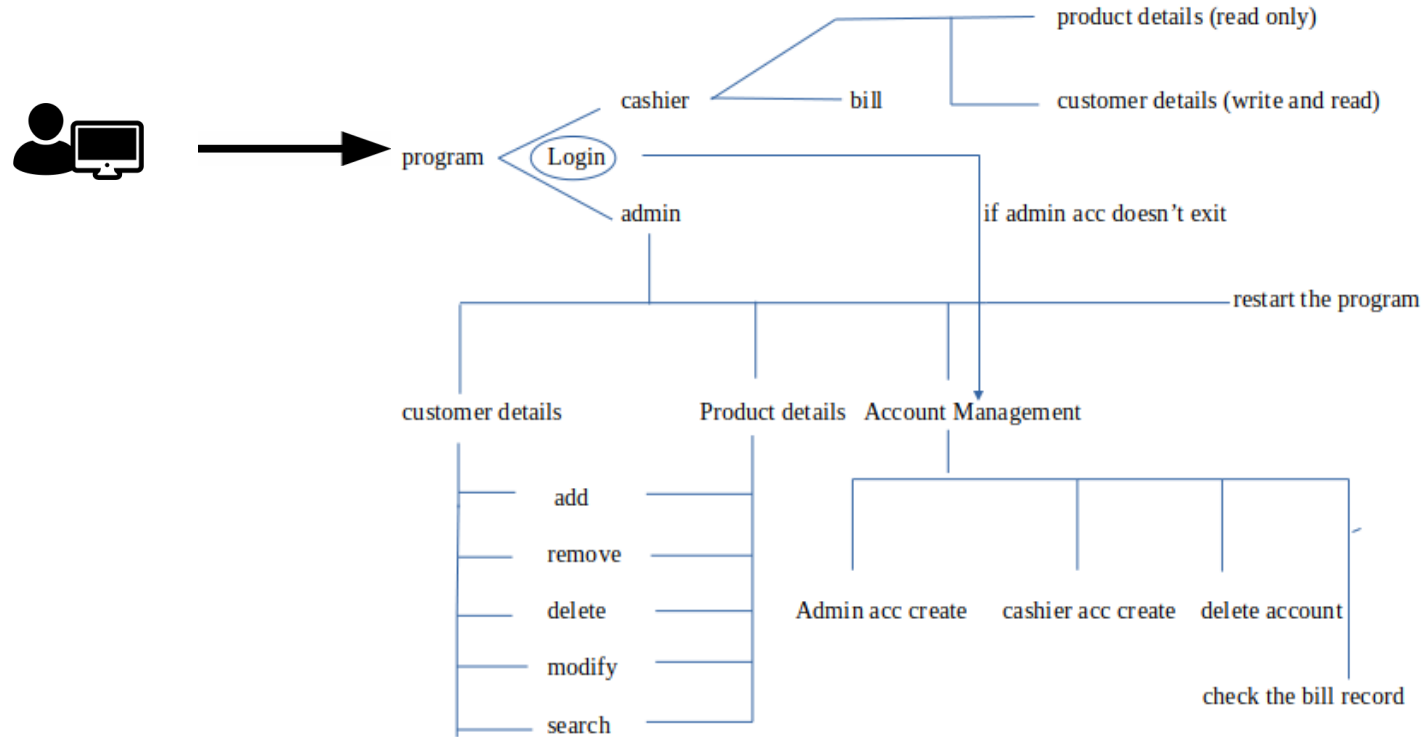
product details (read only)

cashier

bill

customer details (write and read)

program

Login

admin

if admin acc doesn’t exit

restart the program

customer details

Product details

Account Management

add

remove

delete

modify

search

Admin acc create

cashier acc create

delete account

check the bill record